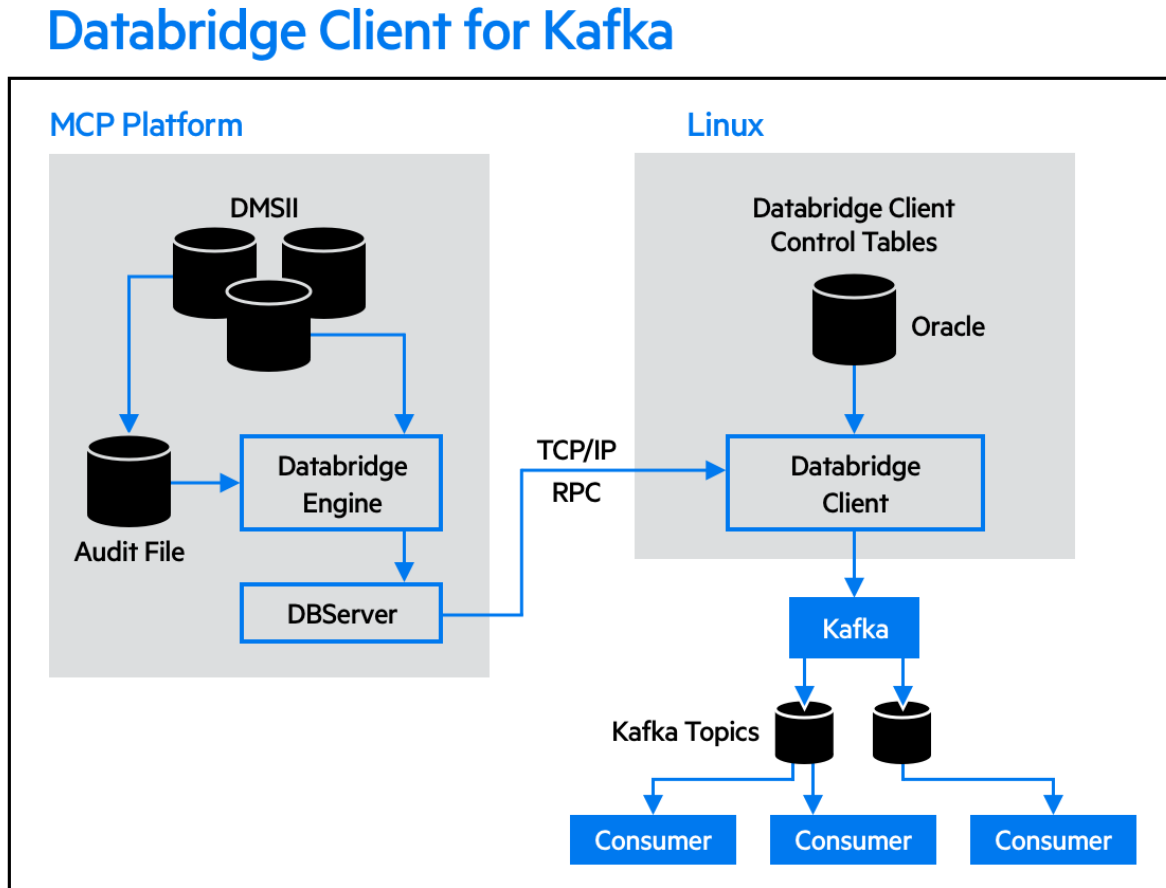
Databridge Client for Kafka

MCP Platform

DMSII

Audit File

Databridge Engine

DBServer

TCP/IP

RPC

Linux

Databridge Client Control Tables

Oracle

Databridge Client

Kafka

Kafka Topics

Consumer

Consumer

Consumer